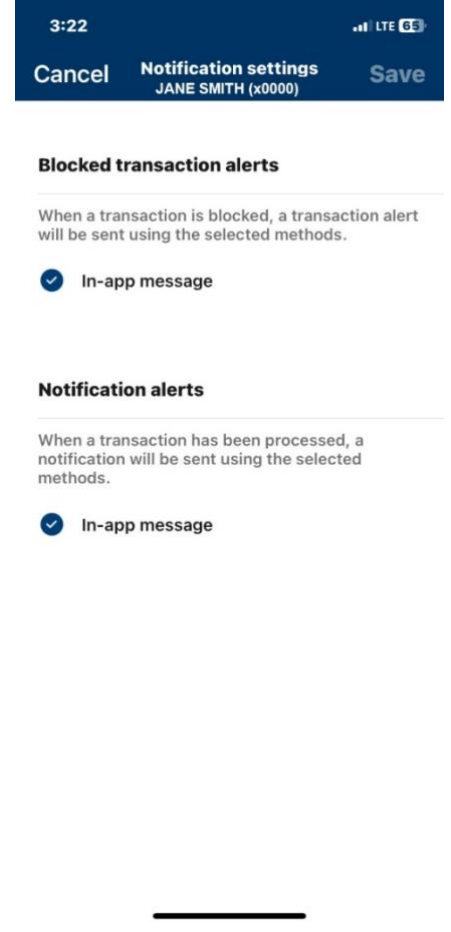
3:22
LTE 65

Cancel
Notification settings
JANE SMITH (x0000)
Save

Blocked transaction alerts

When a transaction is blocked, a transaction alert will be sent using the selected methods.

In-app message

Notification alerts

When a transaction has been processed, a notification will be sent using the selected methods.

In-app message